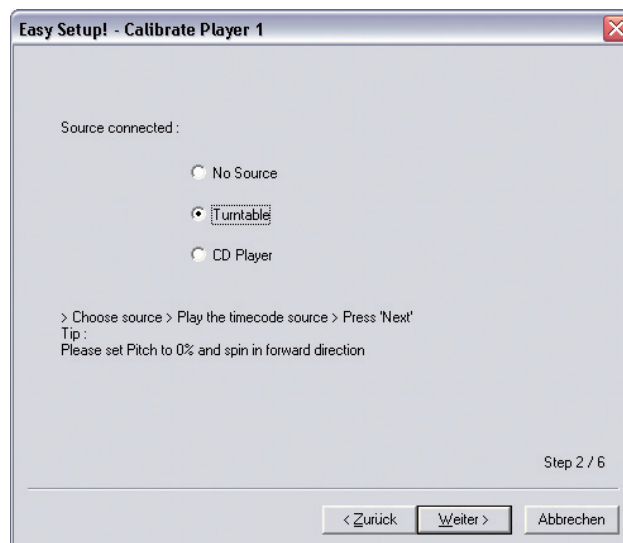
Easy Setup! - Calibrate Player 1

Source connected :

No Source

Turntable

CD Player

> Choose source > Play the timecode source > Press 'Next'
Tip :
Please set Pitch to 0% and spin in forward direction

Step 2 / 6

< Zurück
Weiter >
Abbrechen